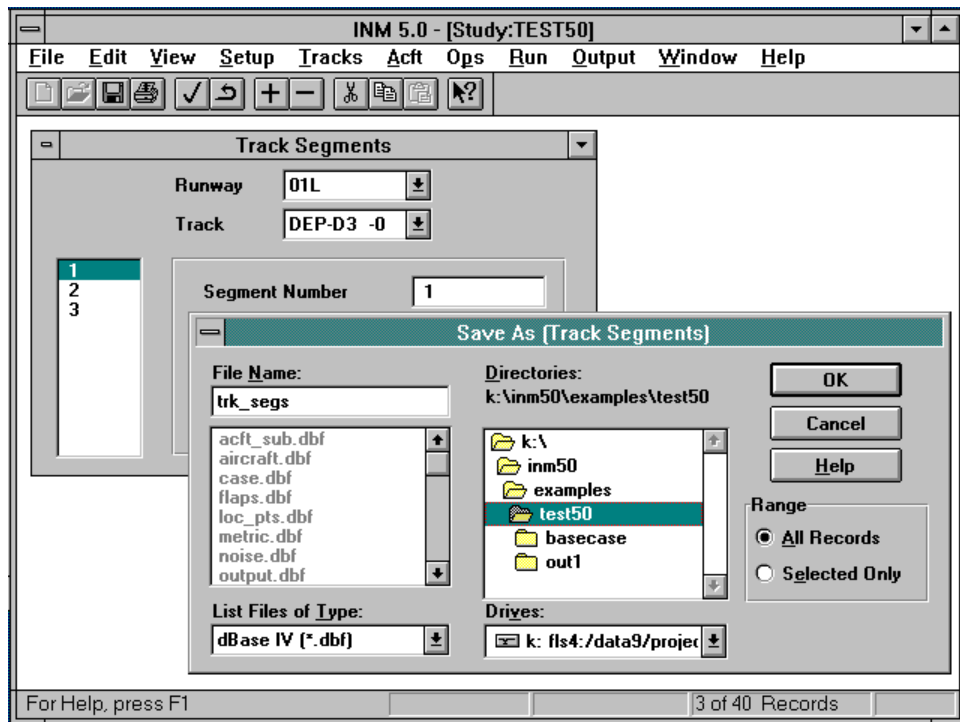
INM 5.0 - [Study:TEST50]

File Edit View Setup Tracks Acft Ops Run Output Window Help

Track Segments

Runway 01L

Track DEP-D3 -0

1
2
3

Segment Number 1

Save As (Track Segments)

File Name:
trk_segs

acft_sub.dbf
aircraft.dbf
case.dbf
flaps.dbf
loc_pts.dbf
metric.dbf
noise.dbf
output.dbf

List Files of Type:
dBase IV (*.dbf)

Directories:
k:\inm50\examples\test50

k:\
inm50
examples
test50
basecase
out1

Drives:
k: fls4:/data9/projec

OK
Cancel
Help

Range
All Records
Selected Only

For Help, press F1
3 of 40 Records